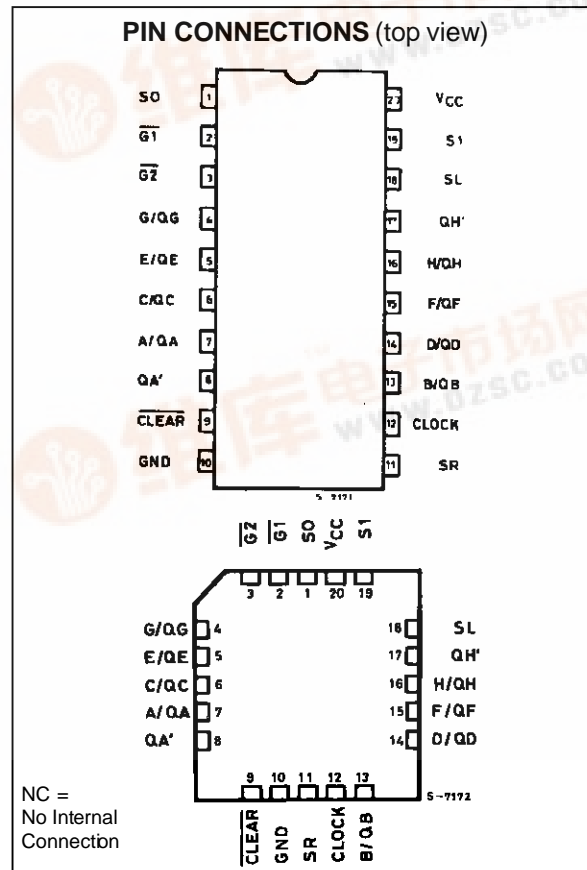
PIN CONNECTIONS (top view)

SO 1
$\overline{G1}$ 2
$\overline{G2}$ 3
G/QG 4
E/QE 5
C/QC 6
A/QA 7
QA' 8
$\overline{CLEAR}$ 9
GND 10

20 $V_{CC}$
19 S1
18 SL
17 QH'
16 H/QH
15 F/QF
14 D/QD
13 B/QB
12 CLOCK
11 SR

S-7171

$\overline{G2}$ $\overline{G1}$ SO $V_{CC}$ S1

3 2 1 20 19

G/QG 4
E/QE 5
C/QC 6
A/QA 7
QA' 8

18 SL
17 QH'
16 H/QH
15 F/QF
14 D/QD

9 10 11 12 13

S-7172

NC = No Internal Connection

$\overline{CLEAR}$ GND SR CLOCK B/QB